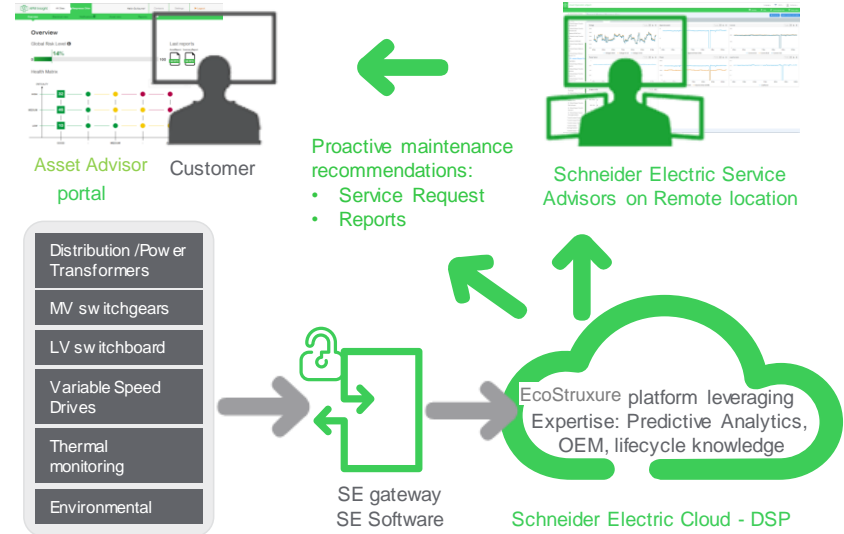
Overview

Global Risk Level

Last reports

Health Matrix

Asset Advisor portal

Customer

Proactive maintenance recommendations:
• Service Request
• Reports

Schneider Electric Service Advisors on Remote location

Distribution /Power Transformers

MV switchgears

LV switchboard

Variable Speed Drives

Thermal monitoring

Environmental

SE gateway
SE Software

EcoStruxure platform leveraging Expertise: Predictive Analytics, OEM, lifecycle knowledge

Schneider Electric Cloud - DSP